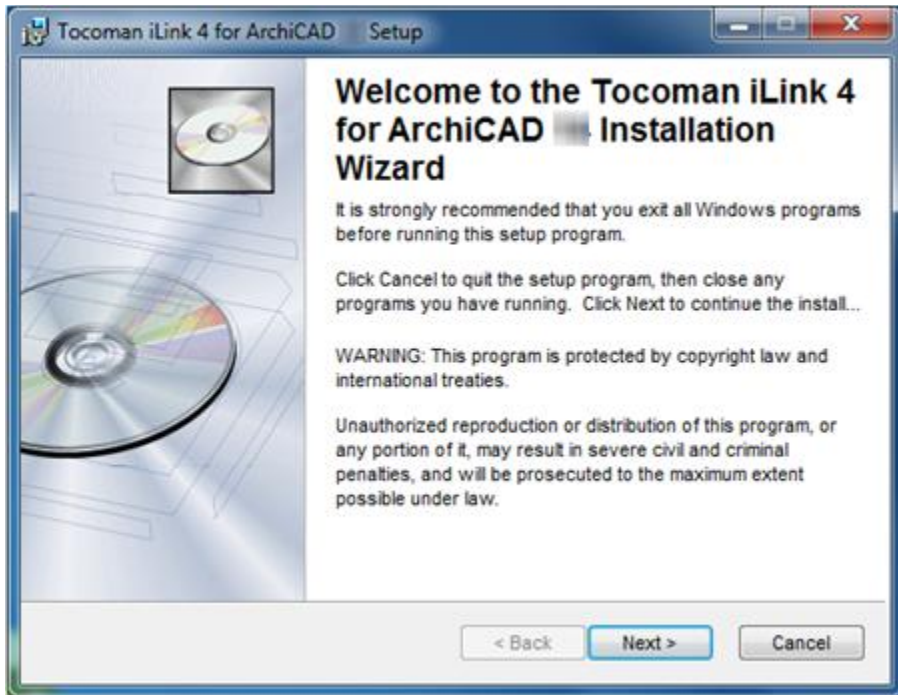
Tocoman iLink 4 for ArchiCAD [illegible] Setup

Welcome to the Tocoman iLink 4 for ArchiCAD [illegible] Installation Wizard

It is strongly recommended that you exit all Windows programs before running this setup program.

Click Cancel to quit the setup program, then close any programs you have running. Click Next to continue the install...

WARNING: This program is protected by copyright law and international treaties.

Unauthorized reproduction or distribution of this program, or any portion of it, may result in severe civil and criminal penalties, and will be prosecuted to the maximum extent possible under law.

< Back
Next >
Cancel